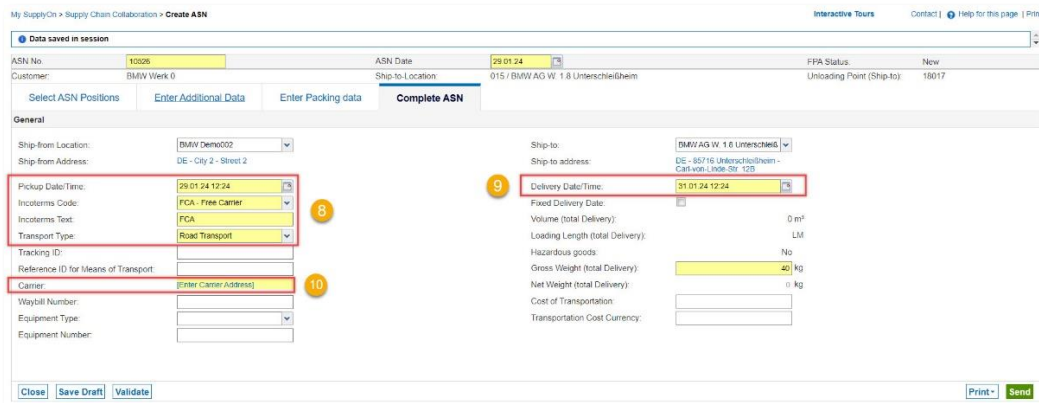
My SupplyOn > Supply Chain Collaboration > Create ASN

Interactive Tours

Contact | Help for this page | Prin

Data saved in session

| ASN No. | 10826 | ASN Date | 29.01.24 | FPA Status. | New |
|---|---|---|---|---|---|
| Customer: | BMW Werk 0 | Ship-to-Location: | 015 / BMW AG W. 1.8 Unterschleißheim | Unloading Point (Ship-to): | 18017 |

Select ASN Positions | Enter Additional Data | Enter Packing data | Complete ASN

General

Ship-from Location: BMW Demo002
Ship-from Address: DE - City 2 - Street 2

Pickup Date/Time: 29.01.24 12:24
Incoterms Code: FCA - Free Carrier
Incoterms Text: FCA
Transport Type: Road Transport

8

Tracking ID:
Reference ID for Means of Transport:
Carrier: [Enter Carrier Address]

10

Waybill Number:
Equipment Type:
Equipment Number:

Ship-to: BMW AG W. 1.8 Unterschleiß
Ship-to address: DE - 85716 Unterschleißheim - Carl-von-Linde-Str. 12B

9

Delivery Date/Time: 31.01.24 12:24
Fixed Delivery Date:
Volume (total Delivery): 0 m³
Loading Length (total Delivery): LM
Hazardous goods: No
Gross Weight (total Delivery): 40 kg
Net Weight (total Delivery): 0 kg
Cost of Transportation:
Transportation Cost Currency:

Close | Save Draft | Validate

Print | Send